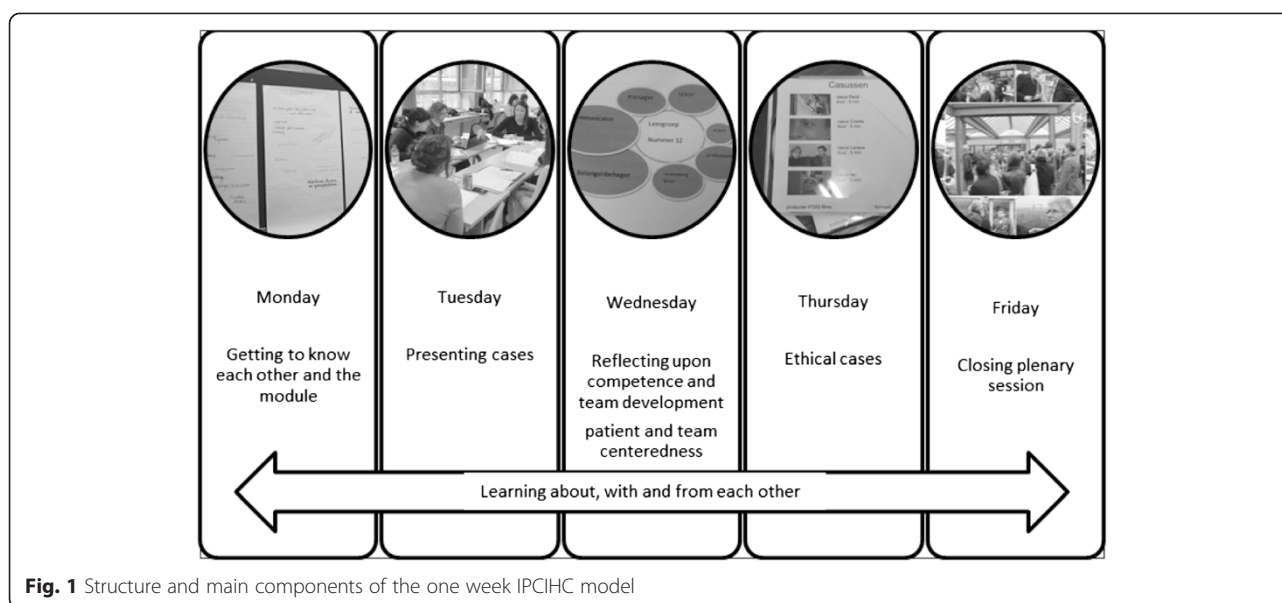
Monday

Getting to know each other and the module

Tuesday

Presenting cases

Wednesday

Reflecting upon competence and team development

patient and team centeredness

Thursday

Ethical cases

Friday

Closing plenary session

Learning about, with and from each other

**Fig. 1** Structure and main components of the one week IPCIHC model